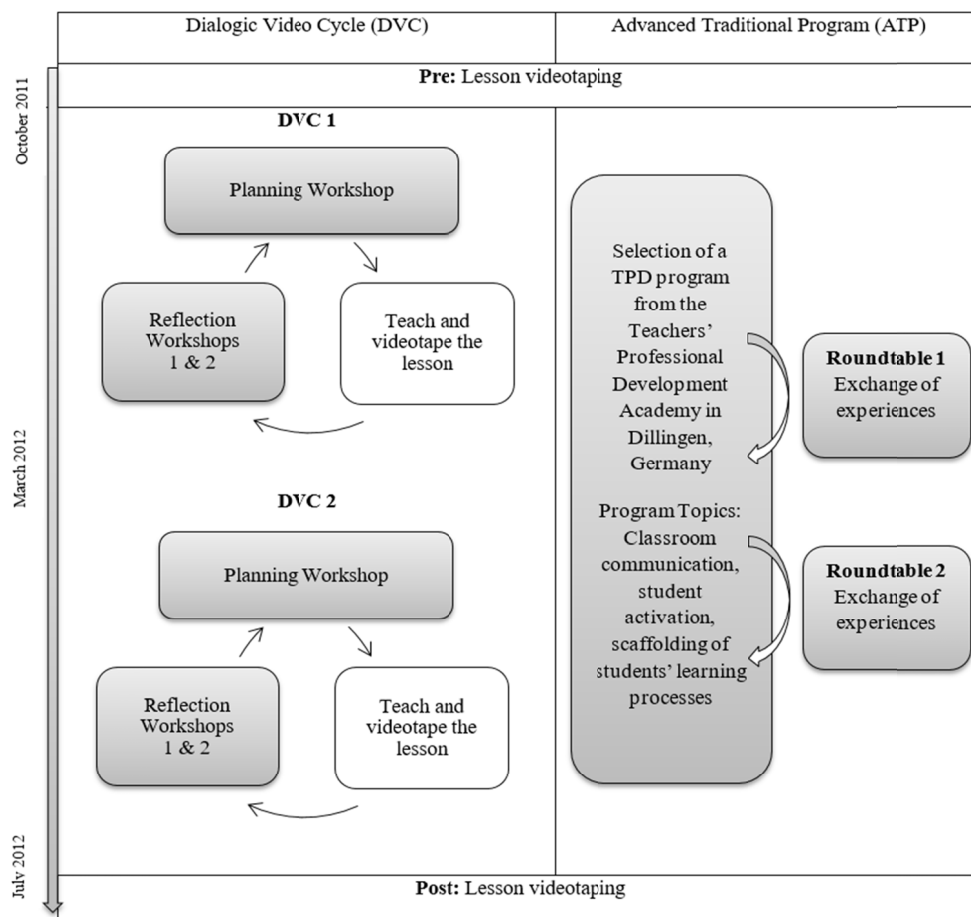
Dialogic Video Cycle (DVC)

Advanced Traditional Program (ATP)

October 2011

Pre: Lesson videotaping

DVC 1

Planning Workshop

Reflection Workshops 1 & 2

Teach and videotape the lesson

Selection of a TPD program from the Teachers' Professional Development Academy in Dillingen, Germany

Roundtable 1
Exchange of experiences

March 2012

DVC 2

Planning Workshop

Reflection Workshops 1 & 2

Teach and videotape the lesson

Program Topics: Classroom communication, student activation, scaffolding of students' learning processes

Roundtable 2
Exchange of experiences

July 2012

Post: Lesson videotaping